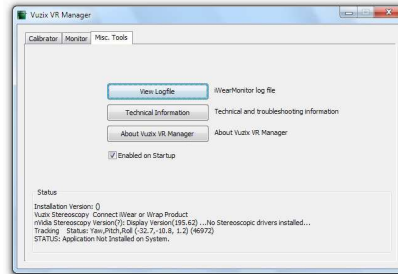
Vuzix VR Manager

Calibrator Monitor Misc. Tools

View Logfile iWearMonitor log file

Technical Information Technical and troubleshooting information

About Vuzix VR Manager About Vuzix VR Manager

Enabled on Startup

Status

Installation Version: ()
Vuzix Stereoscopy Connect iWear or Wrap Product
nVidia Stereoscopy Version(?): Display Version(195.62) ...No Stereoscopic drivers installed...
Tracking Status: Yaw,Pitch,Roll (-32.7,-10.8, 1.2) (46972)
STATUS: Application Not Installed on System.